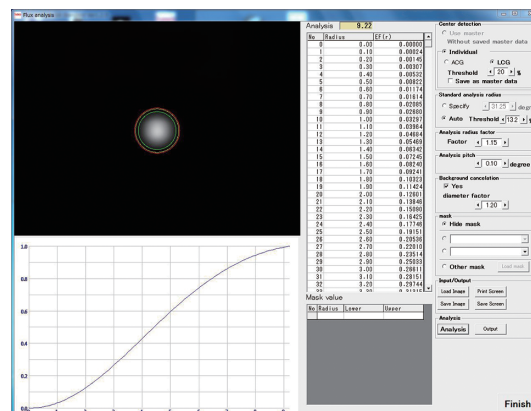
Flux analysis

Analysis 9.22

| No | Radius | EF(r) |
|---|---|---|
| 0 | 0.00 | 0.00000 |
| 1 | 0.10 | 0.00024 |
| 2 | 0.20 | 0.00145 |
| 3 | 0.30 | 0.00307 |
| 4 | 0.40 | 0.00532 |
| 5 | 0.50 | 0.00822 |
| 6 | 0.60 | 0.01174 |
| 7 | 0.70 | 0.01614 |
| 8 | 0.80 | 0.02085 |
| 9 | 0.90 | 0.02680 |
| 10 | 1.00 | 0.03297 |
| 11 | 1.10 | 0.03964 |
| 12 | 1.20 | 0.04684 |
| 13 | 1.30 | 0.05469 |
| 14 | 1.40 | 0.06342 |
| 15 | 1.50 | 0.07245 |
| 16 | 1.60 | 0.08240 |
| 17 | 1.70 | 0.09241 |
| 18 | 1.80 | 0.10323 |
| 19 | 1.90 | 0.11424 |
| 20 | 2.00 | 0.12601 |
| 21 | 2.10 | 0.13846 |
| 22 | 2.20 | 0.15090 |
| 23 | 2.30 | 0.16425 |
| 24 | 2.40 | 0.17746 |
| 25 | 2.50 | 0.19151 |
| 26 | 2.60 | 0.20536 |
| 27 | 2.70 | 0.22010 |
| 28 | 2.80 | 0.23514 |
| 29 | 2.90 | 0.25023 |
| 30 | 3.00 | 0.26611 |
| 31 | 3.10 | 0.28151 |
| 32 | 3.20 | 0.29744 |
| 33 | 3.30 | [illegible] |

Mask value

| No | Radius | Lower | Upper |
|---|---|---|---|

Center detection
Use master
Without saved master data
Individual
AOG
LCG
Threshold 20 %
Save as master data

Standard analysis radius
Specify 31.25 degr
Auto Threshold 132

Analysis radius factor
Factor 1.15

Analysis pitch
0.10 degree

Background cancelation
Yes
diameter factor
1.20

mask
Hide mask
Other mask
Load mask

Input/Output
Load Image
Print Screen
Save Image
Save Screen

Analysis
Analysis
Output

1.0
0.8
0.6
0.4
0.2
0.0

Finish